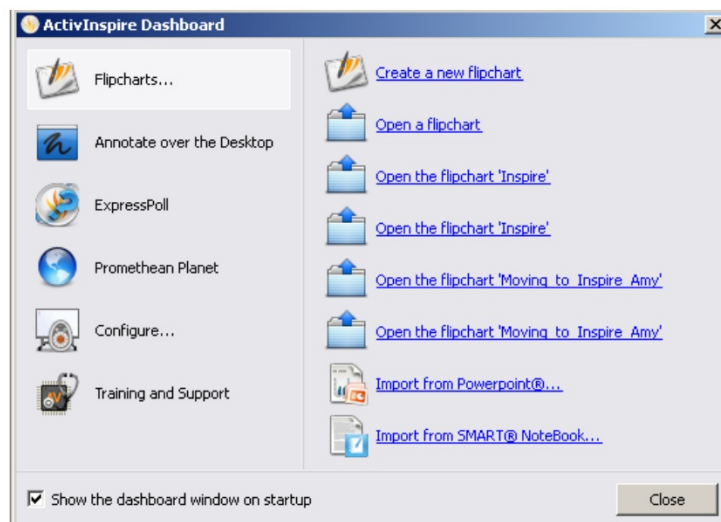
ActivInspire Dashboard

Flipcharts...

Annotate over the Desktop

ExpressPoll

Promethean Planet

Configure...

Training and Support

Create a new flipchart

Open a flipchart

Open the flipchart 'Inspire'

Open the flipchart 'Inspire'

Open the flipchart 'Moving_to_Inspire_Amy'

Open the flipchart 'Moving_to_Inspire_Amy'

Import from Powerpoint®...

Import from SMART® NoteBook...

☑ Show the dashboard window on startup

Close